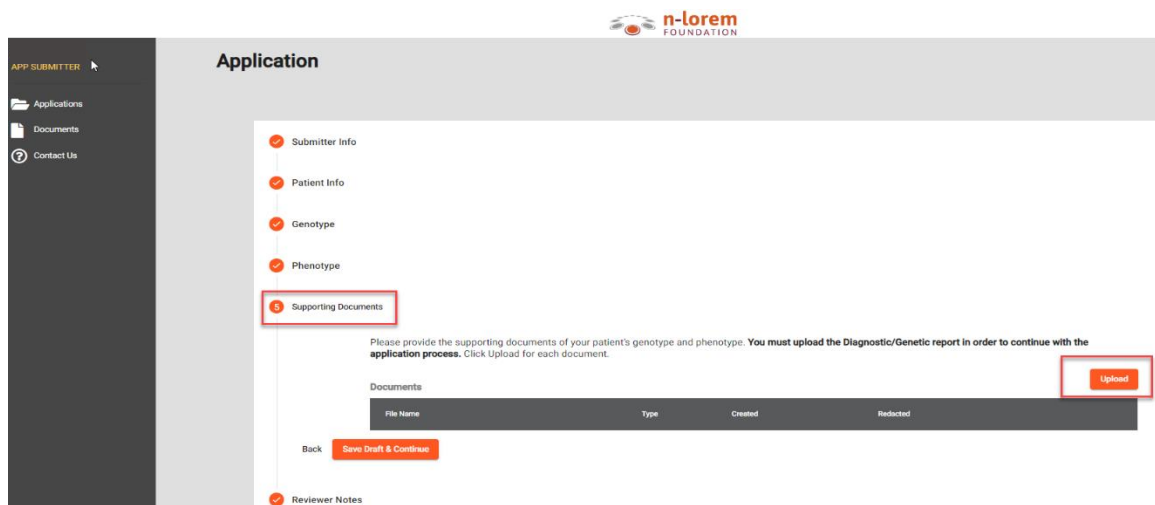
n-lorem FOUNDATION

APP SUBMITTER

Applications

Documents

Contact Us

Application

Submitter Info

Patient Info

Genotype

Phenotype

5 Supporting Documents

Please provide the supporting documents of your patient's genotype and phenotype. **You must upload the Diagnostic/Genetic report in order to continue with the application process.** Click Upload for each document.

Documents

Upload

| File Name | Type | Created | Redacted |
|---|---|---|---|

Back Save Draft & Continue

Reviewer Notes